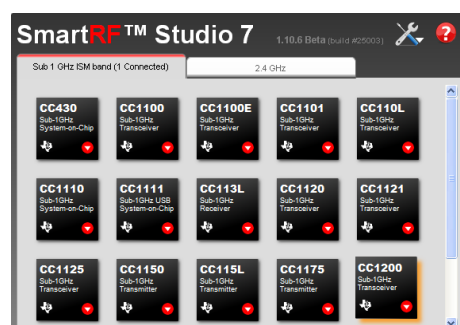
SmartRF™ Studio 7

1.10.6 Beta (build #25003)

Sub 1 GHz ISM band (1 Connected)

2.4 GHz

CC430
Sub-1GHz
System-on-Chip

CC1100
Sub-1GHz
Transceiver

CC1100E
Sub-1GHz
Transceiver

CC1101
Sub-1GHz
Transceiver

CC110L
Sub-1GHz
Transceiver

CC1110
Sub-1GHz
System-on-Chip

CC1111
Sub-1GHz USB
System-on-Chip

CC113L
Sub-1GHz
Receiver

CC1120
Sub-1GHz
Transceiver

CC1121
Sub-1GHz
Transceiver

CC1125
Sub-1GHz
Transceiver

CC1150
Sub-1GHz
Transmitter

CC115L
Sub-1GHz
Transmitter

CC1175
Sub-1GHz
Transmitter

CC1200
Sub-1GHz
Transceiver